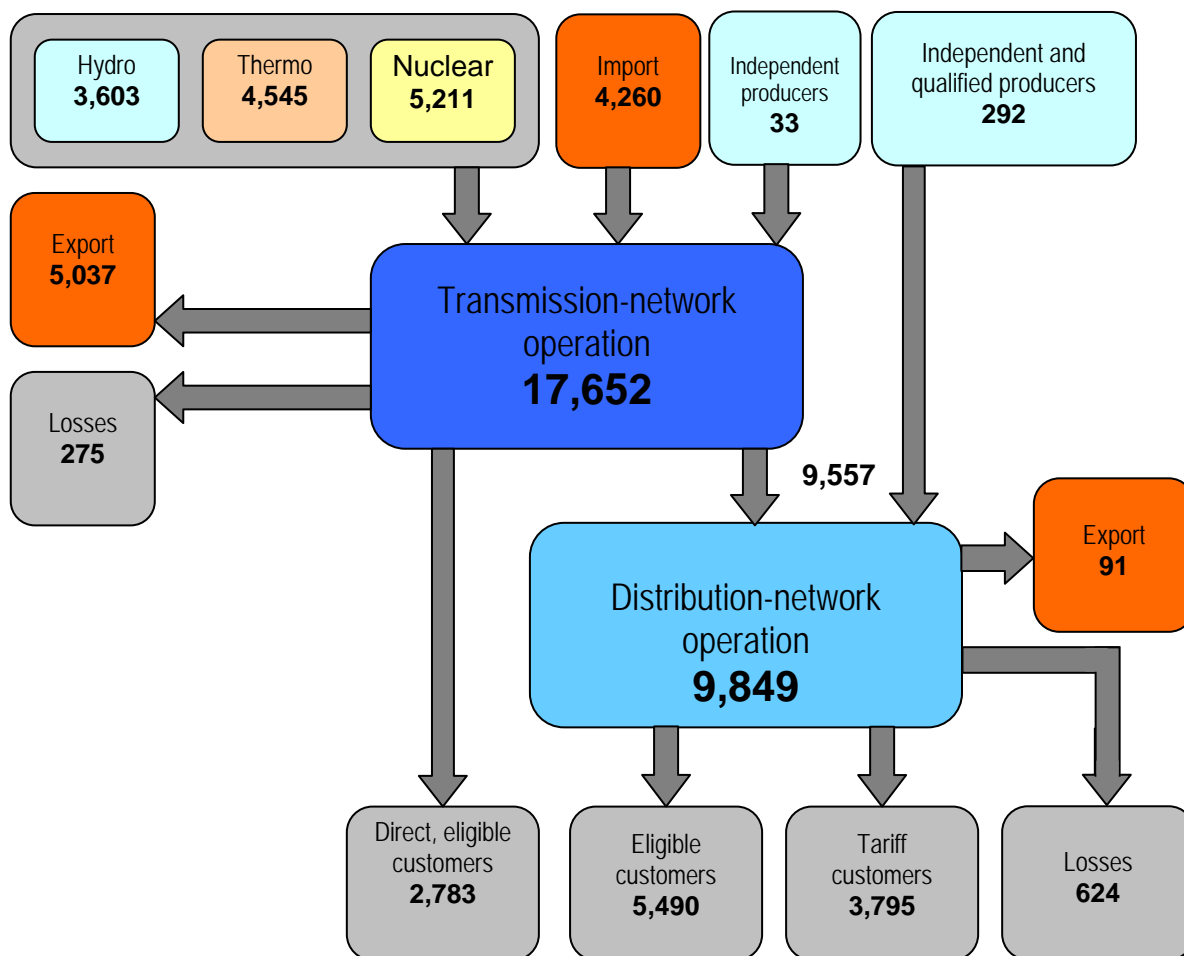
Hydro
3,603

Thermo
4,545

Nuclear
5,211

Import
4,260

Independent producers
33

Independent and qualified producers
292

Export
5,037

Transmission-network operation
17,652

Losses
275

9,557

Export
91

Distribution-network operation
9,849

Direct, eligible customers
2,783

Eligible customers
5,490

Tariff customers
3,795

Losses
624